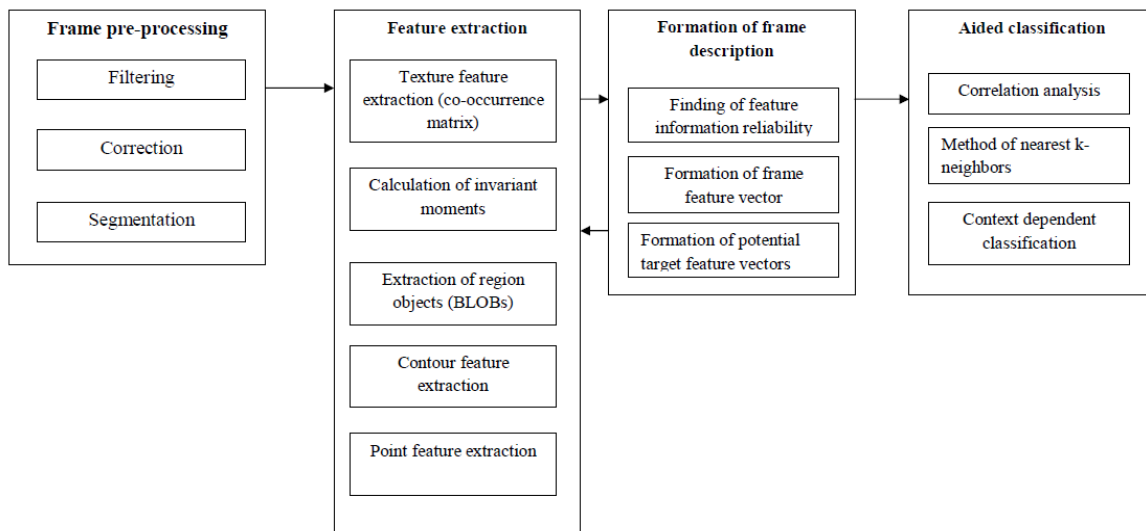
Frame pre-processing

Filtering

Correction

Segmentation

Feature extraction

Texture feature extraction (co-occurrence matrix)

Calculation of invariant moments

Extraction of region objects (BLOBs)

Contour feature extraction

Point feature extraction

Formation of frame description

Finding of feature information reliability

Formation of frame feature vector

Formation of potential target feature vectors

Aided classification

Correlation analysis

Method of nearest k-neighbors

Context dependent classification